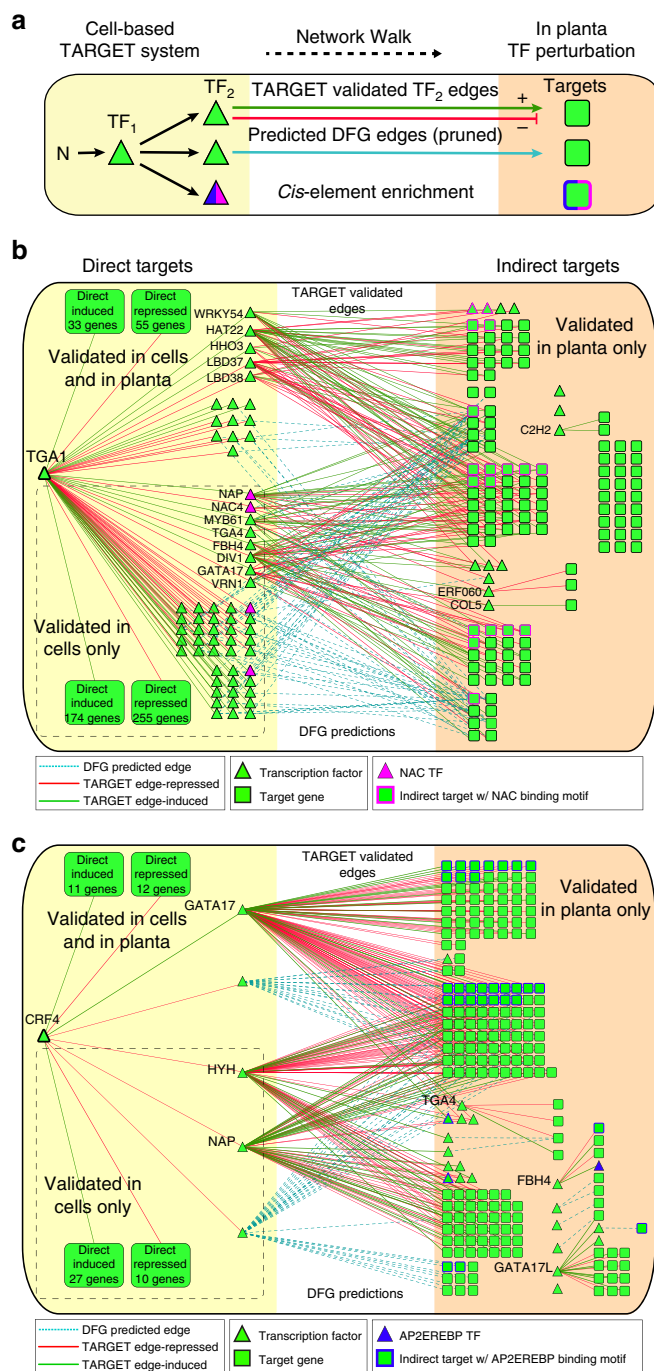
a

Cell-based TARGET system

Network Walk

In planta TF perturbation

$TF_2$

$TF_1$

N

TARGET validated $TF_2$ edges

+

−

Targets

Predicted DFG edges (pruned)

*Cis*-element enrichment

b

Direct targets

Indirect targets

Direct induced 33 genes

Direct repressed 55 genes

TARGET validated edges

WRKY54
HAT22
HHO3
LBD37
LBD38

Validated in cells and in planta

Validated in planta only

C2H2

TGA1

NAP
NAC4
MYB61
TGA4
FBH4
DIV1
GATA17
VRN1

ERF060
COL5

Validated in cells only

Direct induced 174 genes

Direct repressed 255 genes

DFG predictions

DFG predicted edge
TARGET edge-repressed
TARGET edge-induced

Transcription factor
Target gene

NAC TF
Indirect target w/ NAC binding motif

c

Direct induced 11 genes

Direct repressed 12 genes

TARGET validated edges

GATA17

Validated in cells and in planta

Validated in planta only

CRF4

HYH

TGA4

NAP

FBH4

Validated in cells only

Direct induced 27 genes

Direct repressed 10 genes

GATA17L

DFG predictions

DFG predicted edge
TARGET edge-repressed
TARGET edge-induced

Transcription factor
Target gene

AP2EREBP TF
Indirect target w/ AP2EREBP binding motif